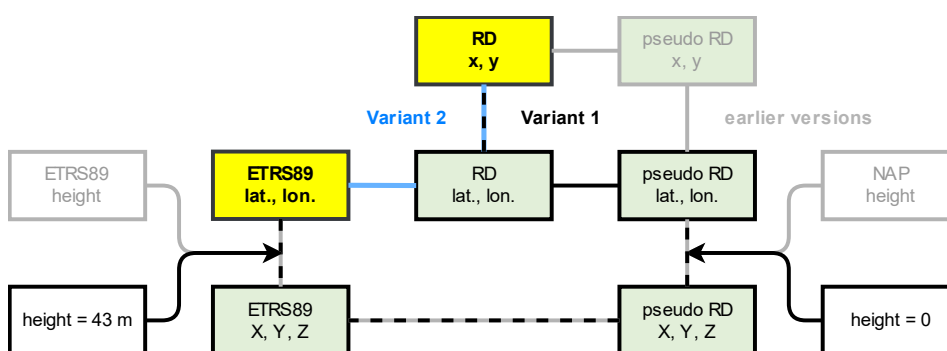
RD
x, y

pseudo RD
x, y

Variant 2

Variant 1

earlier versions

ETRS89
height

ETRS89
lat., lon.

RD
lat., lon.

pseudo RD
lat., lon.

NAP
height

height = 43 m

ETRS89
X, Y, Z

pseudo RD
X, Y, Z

height = 0